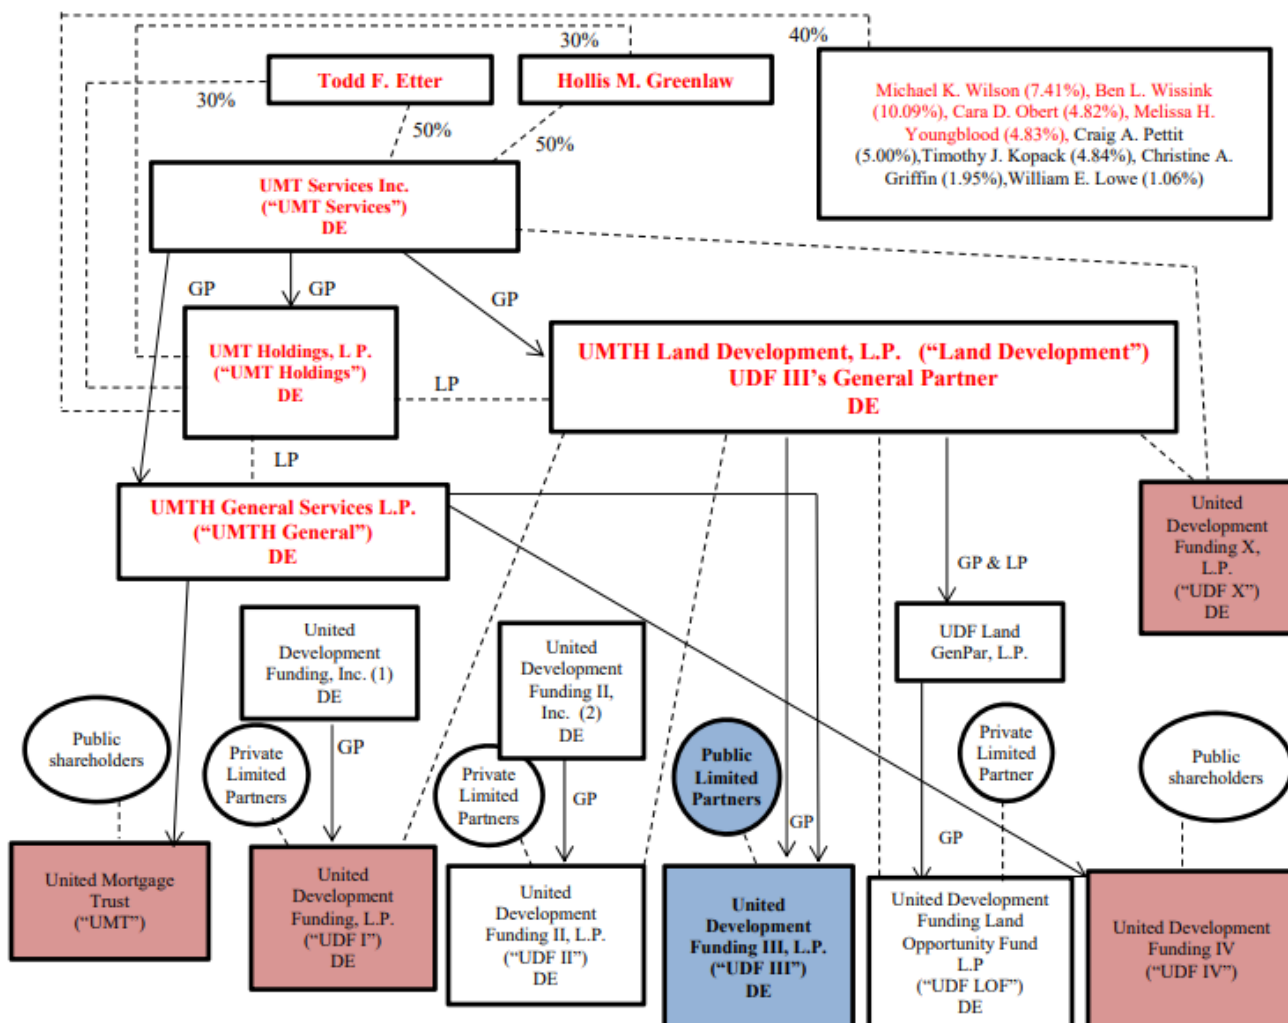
30%

40%

Todd F. Etter

Hollis M. Greenlaw

30%

50%

50%

Michael K. Wilson (7.41%), Ben L. Wissink (10.09%), Cara D. Obert (4.82%), Melissa H. Youngblood (4.83%), Craig A. Pettit (5.00%),Timothy J. Kopack (4.84%), Christine A. Griffin (1.95%),William E. Lowe (1.06%)

UMT Services Inc. ("UMT Services") DE

GP

GP

GP

UMT Holdings, L P. ("UMT Holdings") DE

LP

UMTH Land Development, L.P. ("Land Development") UDF III's General Partner DE

LP

UMTH General Services L.P. ("UMTH General") DE

United Development Funding X, L.P. ("UDF X") DE

GP & LP

UDF Land GenPar, L.P.

United Development Funding, Inc. (1) DE

United Development Funding II, Inc. (2) DE

Public shareholders

GP

Private Limited Partners

Private Limited Partners

GP

Public Limited Partners

GP

Private Limited Partner

Public shareholders

GP

United Mortgage Trust ("UMT")

United Development Funding, L.P. ("UDF I") DE

United Development Funding II, L.P. ("UDF II") DE

United Development Funding III, L.P. ("UDF III") DE

United Development Funding Land Opportunity Fund L.P ("UDF LOF") DE

United Development Funding IV ("UDF IV")